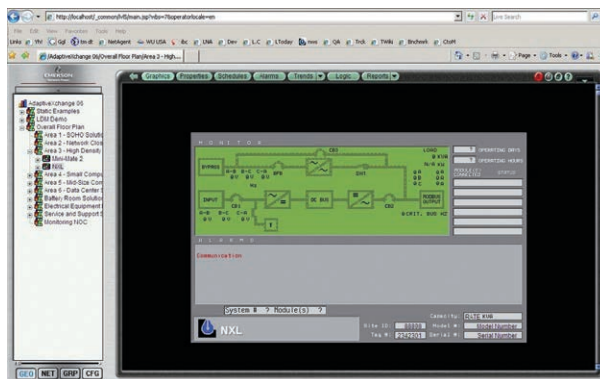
http://localhost/_common/lvl5/main.jsp?vbs=?&operatorlocale=en

Live Search

File Edit View Favorites Tools Help

Links Yhr Ggl Itn dt Netagent WU USA Ibc LNA Dev L.C LToday nws Qk Trck TWiki Bnchmrk CtoM

[AdaptiveXchange 06/Overall Floor Plan/Area 3 - High...

Page Tools

EMERSON

Graphics Properties Schedules Alarms Trends Logic Reports

AdaptiveXchange 06
Static Examples
LEM Demo
Overall Floor Plan
Area 1 - SOHO Solutio
Area 2 - Network Clos
Area 3 - High Density
Mini-Mate 2
NXL
Area 4 - Small Compu
Area 5 - Mid-Size Com
Area 6 - Data Center S
Battery Room Solution
Electrical Equipment
Service and Support S
Monitoring NOC

GEO NET GRP CFG

MONITOR

OPERATING DAYS
OPERATING HOURS

BYPASS
INPUT
DC BUS
BYPASS OUTPUT
LOAD
CB1
CB2
BFB
MODULE STATUS

ALARMS

Communication

System # ? Module(s) ?

NXL

Capacity: ELITE KVA
Site ID: 00000 Model #: Model Number
Tag #: 2562301 Serial #: Serial Number